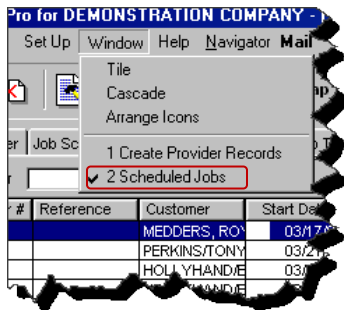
Pro for DEMONSTRATION COMPANY -

Set Up Window Help Navigator Mail

Tile
Cascade
Arrange Icons

1 Create Provider Records
✔ 2 Scheduled Jobs

er Job Sc

r

r # | Reference | Customer | Start Da
MEDDERS, RO 03/17/
PERKINS/TONY 03/2
HOLLYHAND/E 03/
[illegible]